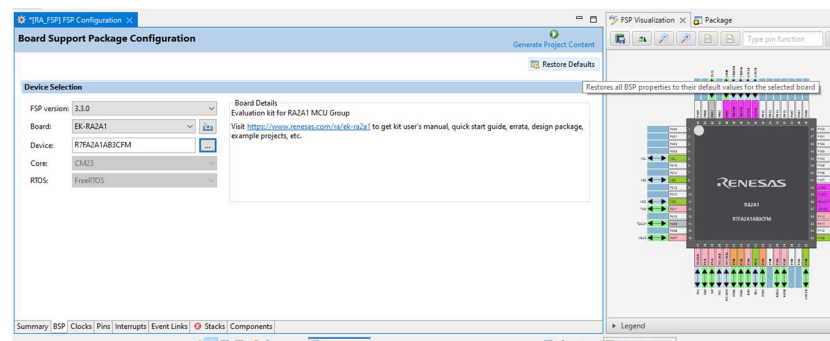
*[RA_FSP] FSP Configuration ×

Board Support Package Configuration

Generate Project Content

Restore Defaults

Restores all BSP properties to their default values for the selected board

Device Selection

FSP version: 3.3.0

Board: EK-RA2A1

Device: R7FA2A1AB3CFM

Core: CM23

RTOS: FreeRTOS

Board Details
Evaluation kit for RA2A1 MCU Group

Visit https://www.renesas.com/ra/ek-ra2a1 to get kit user's manual, quick start guide, errata, design package, example projects, etc.

Summary BSP Clocks Pins Interrupts Event Links Stacks Components

FSP Visualization × Package

Type pin function

RENESAS

RA2A1

R7FA2A1AB3CFM

Legend